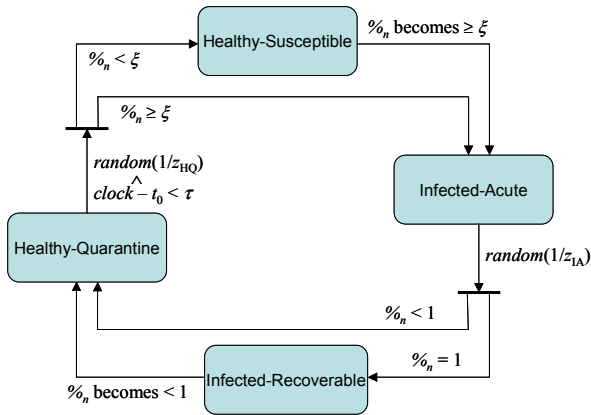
Healthy-Susceptible

$\%_n$ becomes $\geq \xi$

$\%_n < \xi$

$\%_n \geq \xi$

$random(1/z_{HQ})$
$clock \wedge - t_0 < \tau$

Infected-Acute

Healthy-Quarantine

$random(1/z_{IA})$

$\%_n < 1$

$\%_n = 1$

$\%_n$ becomes $< 1$

Infected-Recoverable